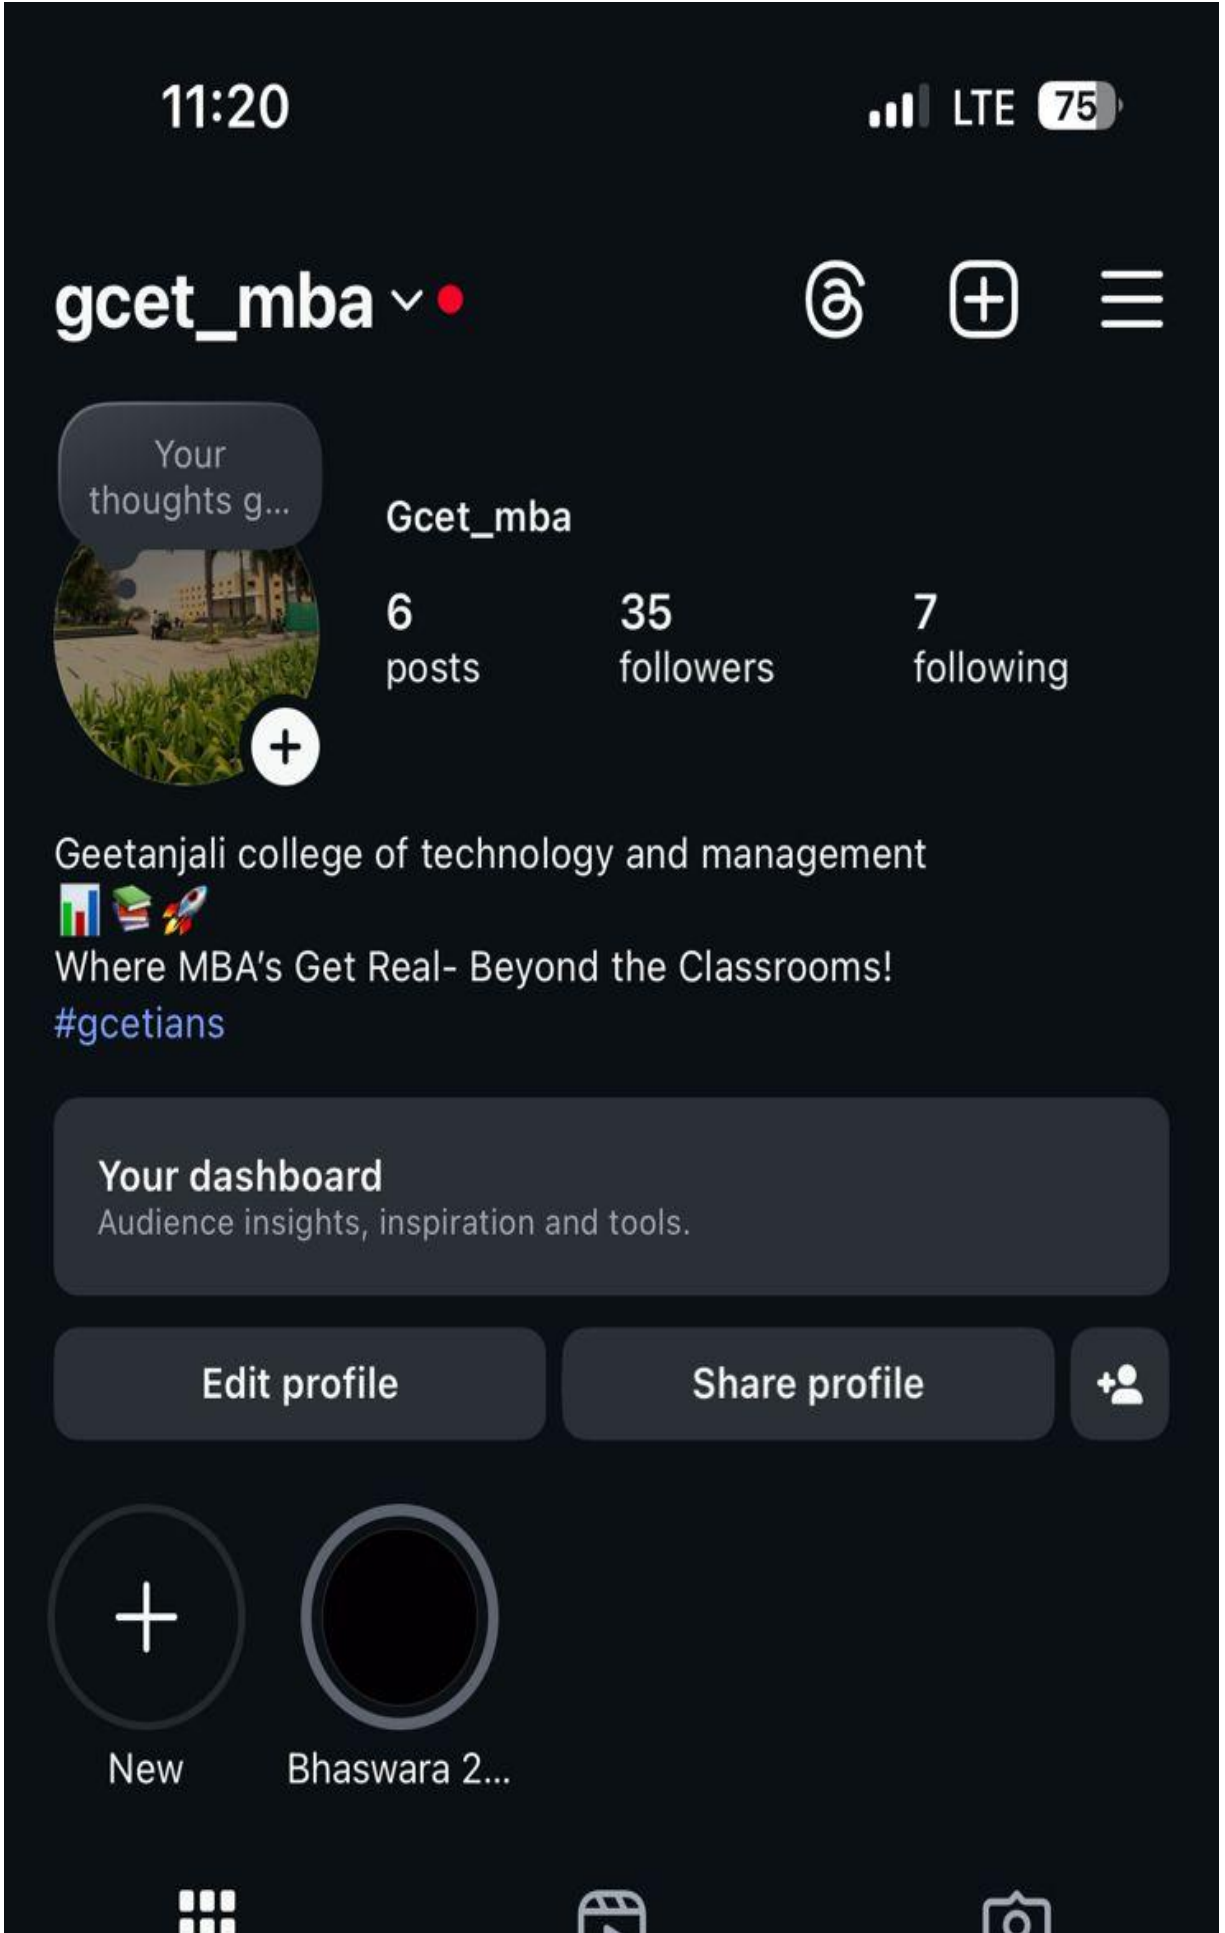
11:20

LTE 75

gcet_mba

Your thoughts g...

Gcet_mba

6 posts

35 followers

7 following

Geetanjali college of technology and management
📊📚🚀
Where MBA's Get Real- Beyond the Classrooms!
#gcetians

Your dashboard
Audience insights, inspiration and tools.

Edit profile

Share profile

New

Bhaswara 2...